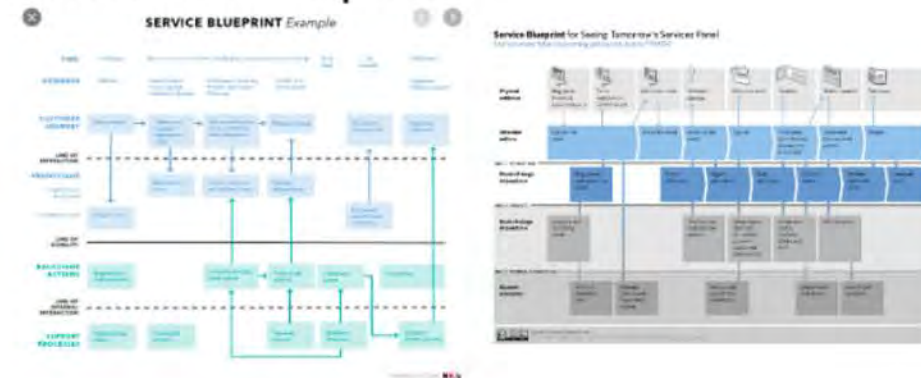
SERVICE BLUEPRINT Example

TIME

EVIDENCE

CUSTOMER JOURNEY

LINE OF INTERACTION

FRONTSTAGE

LINE OF VISIBILITY

BACKSTAGE ACTIONS

LINE OF INTERNAL INTERACTION

SUPPORT PROCESSES

Service Blueprint for Seeing Tomorrow's Services Panel

Physical evidence

Attendee actions

Front stage interactions

Back stage interactions

Support processes